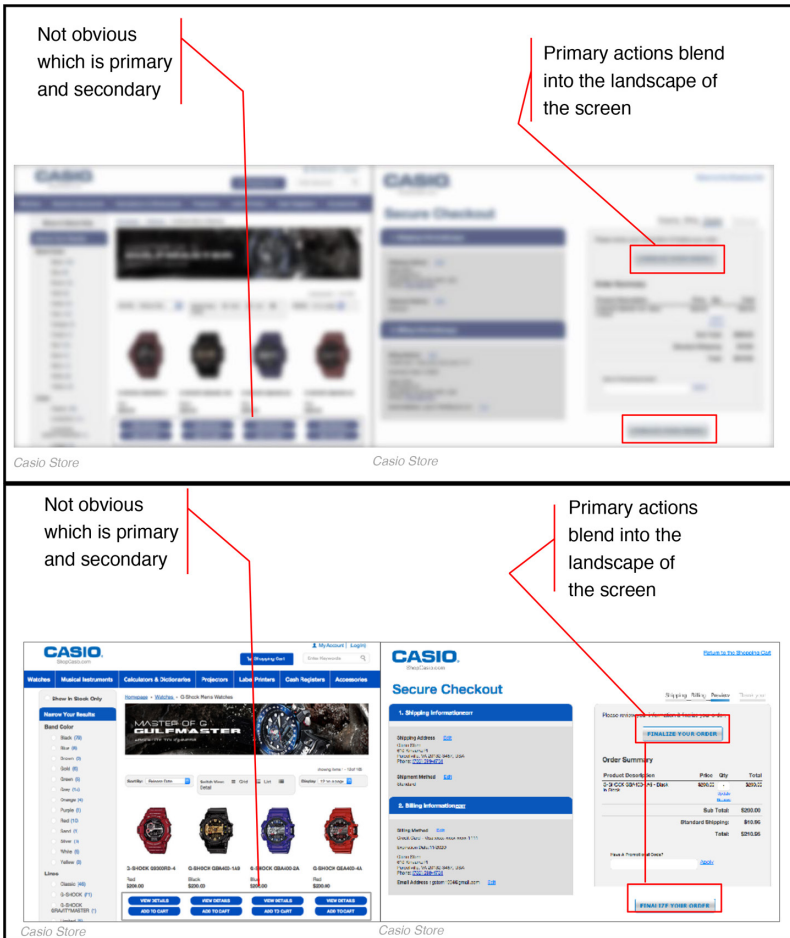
Not obvious which is primary and secondary

Primary actions blend into the landscape of the screen

CASIO

Secure Checkout

Casio Store

Casio Store

Not obvious which is primary and secondary

Primary actions blend into the landscape of the screen

CASIO
ShopCasio.com

My Account | Login

Your Shopping Cart

Enter Keywords

Watches | Musical Instruments | Calculators & Dictionaries | Projectors | Label Printers | Cash Registers | Accessories

Show In Stock Only

Narrow Your Results

Band Color

Black (78)
Blue (8)
Brown (5)
Gold (8)
Green (6)
Grey (14)
Orange (4)
Purple (1)
Red (13)
Sand (1)
Silver (4)
White (8)
Yellow (8)

Lines

Classic (48)
G-SHOCK (71)
G-SHOCK GRAVITYMASTER (1)

Homepage › Watches › G-Shock Mens Watches

MASTER OF G
GULFMASTER

Sort By: Newest First

Switch View: Grid | List

Display: 12 on a page

G-SHOCK GBA400-4
Red
$200.00

G-SHOCK GBA400-1A9
Black
$200.00

G-SHOCK GBA400-2A
Blue
$200.00

G-SHOCK GBA400-4A
Red
$200.00

VIEW DETAILS
ADD TO CART

VIEW DETAILS
ADD TO CART

VIEW DETAILS
ADD TO CART

VIEW DETAILS
ADD TO CART

Casio Store

CASIO
ShopCasio.com

Return to the Shopping Cart

Secure Checkout

1. Shipping Information

Shipping Address Edit

Shipment Method Edit
Standard

2. Billing Information

Billing Method Edit

Email Address: Edit

Shipping | Billing | Review | Thank you

FINALIZE YOUR ORDER

Order Summary

Product Description | Price | Qty | Total

G-SHOCK GBA400-1A9 - Black | $200.00 | | $200.00

Sub Total: $200.00
Standard Shipping: $10.95
Total: $210.95

Have A Promotional Code?
Apply

FINALIZE YOUR ORDER

Casio Store